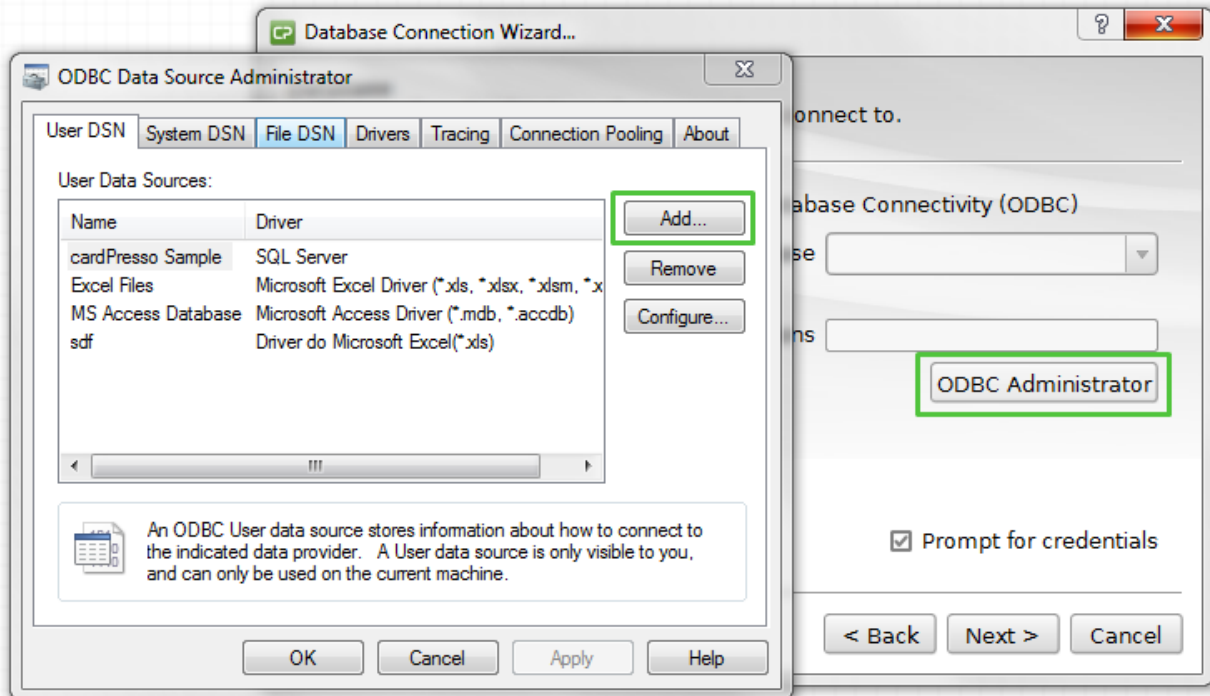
Database Connection Wizard...

onnect to.

abase Connectivity (ODBC)

se

ns

ODBC Administrator

Prompt for credentials

< Back

Next >

Cancel

ODBC Data Source Administrator

User DSN | System DSN | File DSN | Drivers | Tracing | Connection Pooling | About

User Data Sources:

| Name | Driver |
|---|---|
| cardPresso Sample | SQL Server |
| Excel Files | Microsoft Excel Driver (*.xls, *.xlsx, *.xlsm, *.x |
| MS Access Database | Microsoft Access Driver (*.mdb, *.accdb) |
| sdf | Driver do Microsoft Excel(*.xls) |

Add...

Remove

Configure...

An ODBC User data source stores information about how to connect to the indicated data provider. A User data source is only visible to you, and can only be used on the current machine.

OK

Cancel

Apply

Help